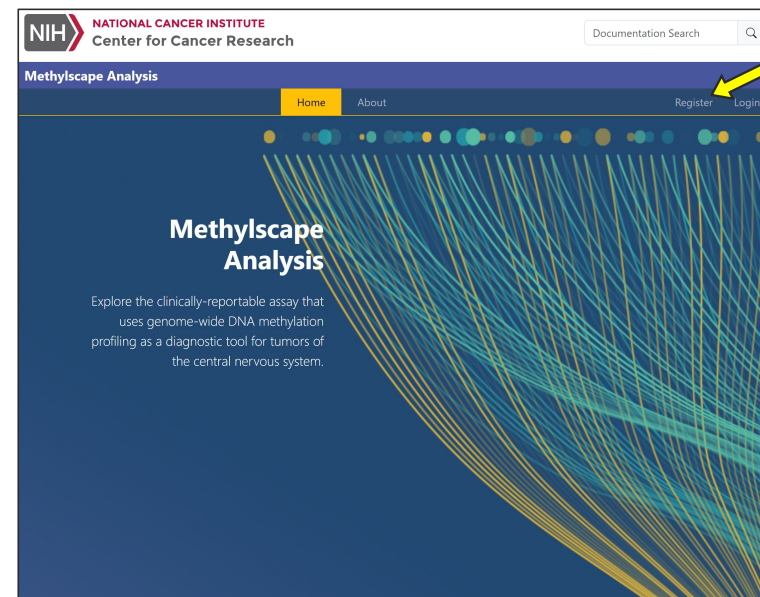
NIH NATIONAL CANCER INSTITUTE
Center for Cancer Research

Documentation Search

Methylscape Analysis

Home About Register Login

Methylscape Analysis

Explore the clinically-reportable assay that uses genome-wide DNA methylation profiling as a diagnostic tool for tumors of the central nervous system.